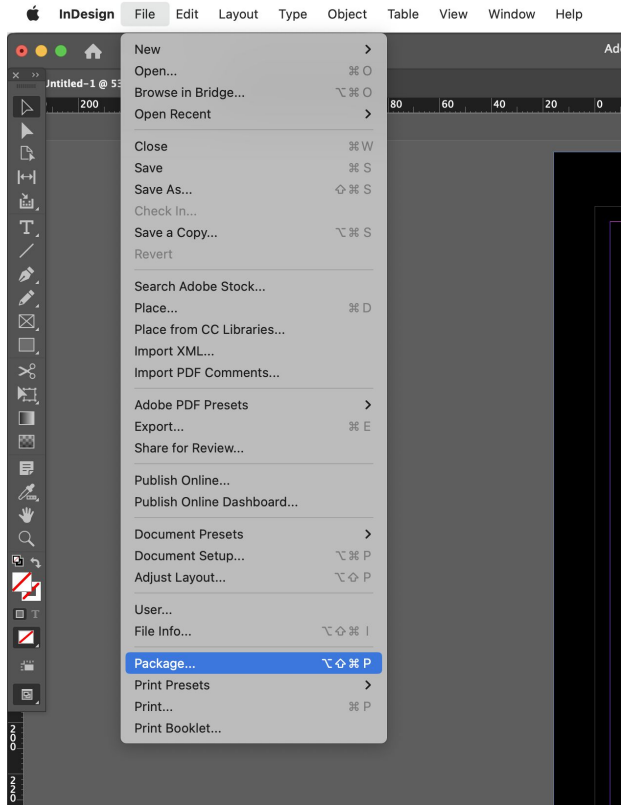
InDesign File Edit Layout Type Object Table View Window Help

Ad

Untitled-1 @ 5

200 80 60 40 20 0

New >
Open... ⌘O
Browse in Bridge... ⌥⌘O
Open Recent >

Close ⌘W
Save ⌘S
Save As... ⇧⌘S
Check In...
Save a Copy... ⌥⌘S
Revert

Search Adobe Stock...
Place... ⌘D
Place from CC Libraries...
Import XML...
Import PDF Comments...

Adobe PDF Presets >
Export... ⌘E
Share for Review...

Publish Online...
Publish Online Dashboard...

Document Presets >
Document Setup... ⌥⌘P
Adjust Layout... ⌥⇧P

User...
File Info... ⌥⇧⌘I

Package... ⌥⇧⌘P
Print Presets >
Print... ⌘P
Print Booklet...

200

220